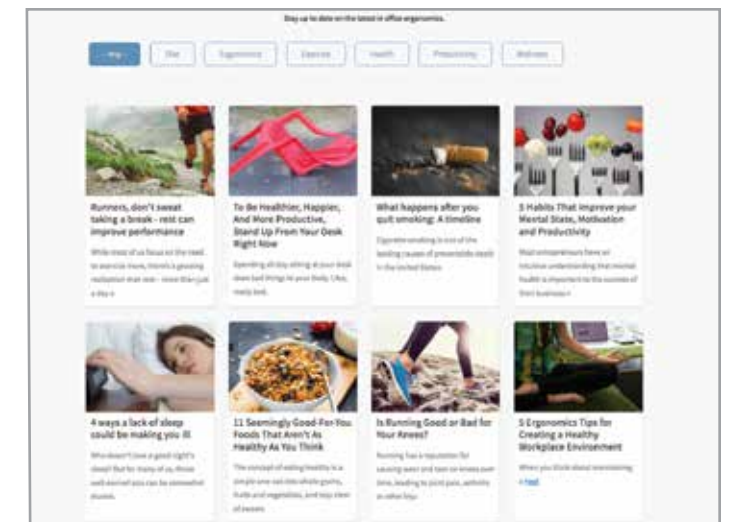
Stay up to date on the latest in office ergonomics.

All | Diet | Ergonomics | Exercise | Health | Productivity | Wellness

Runners, don't sweat taking a break - rest can improve performance

While most of us focus on the need to exercise more, there's a growing realization that rest - more than just a day o

To Be Healthier, Happier, And More Productive, Stand Up From Your Desk Right Now

Spending all day sitting at your desk does bad things to your body. Like, really bad.

What happens after you quit smoking: A timeline

Cigarette smoking is one of the leading causes of preventable death in the United States.

5 Habits That Improve your Mental State, Motivation and Productivity

Most entrepreneurs have an intuitive understanding that mental health is important to the success of their business o

4 ways a lack of sleep could be making you ill

Who doesn't love a good night's sleep? But for many of us, those well-earned zzzs can be somewhat elusive.

11 Seemingly Good-For-You Foods That Aren't As Healthy As You Think

The concept of eating healthy is a simple one: eat less whole grains, fruits and vegetables, and stay clear of sweets.

Is Running Good or Bad for Your Knees?

Running has a reputation for causing wear and tear on knees over time, leading to joint pain, arthritis or other hip

5 Ergonomics Tips for Creating a Healthy Workplace Environment

When you think about maintaining a heal